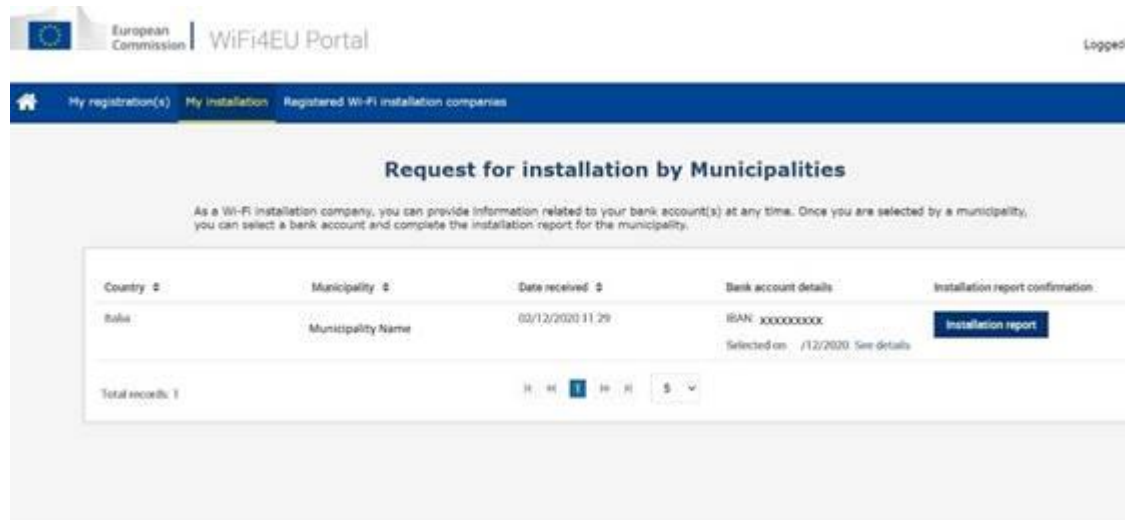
European Commission | WiFi4EU Portal

Logged

My registration(s) My installation Registered Wi-Fi installation companies

Request for installation by Municipalities

As a Wi-Fi installation company, you can provide information related to your bank account(s) at any time. Once you are selected by a municipality, you can select a bank account and complete the installation report for the municipality.

| Country ⇕ | Municipality ⇕ | Date received ⇕ | Bank account details | Installation report confirmation |
|---|---|---|---|---|
| Italia | Municipality Name | 02/12/2020 11:29 | IBAN: XXXXXXXXX Selected on /12/2020 See details | Installation report |

Total records: 1

1 5